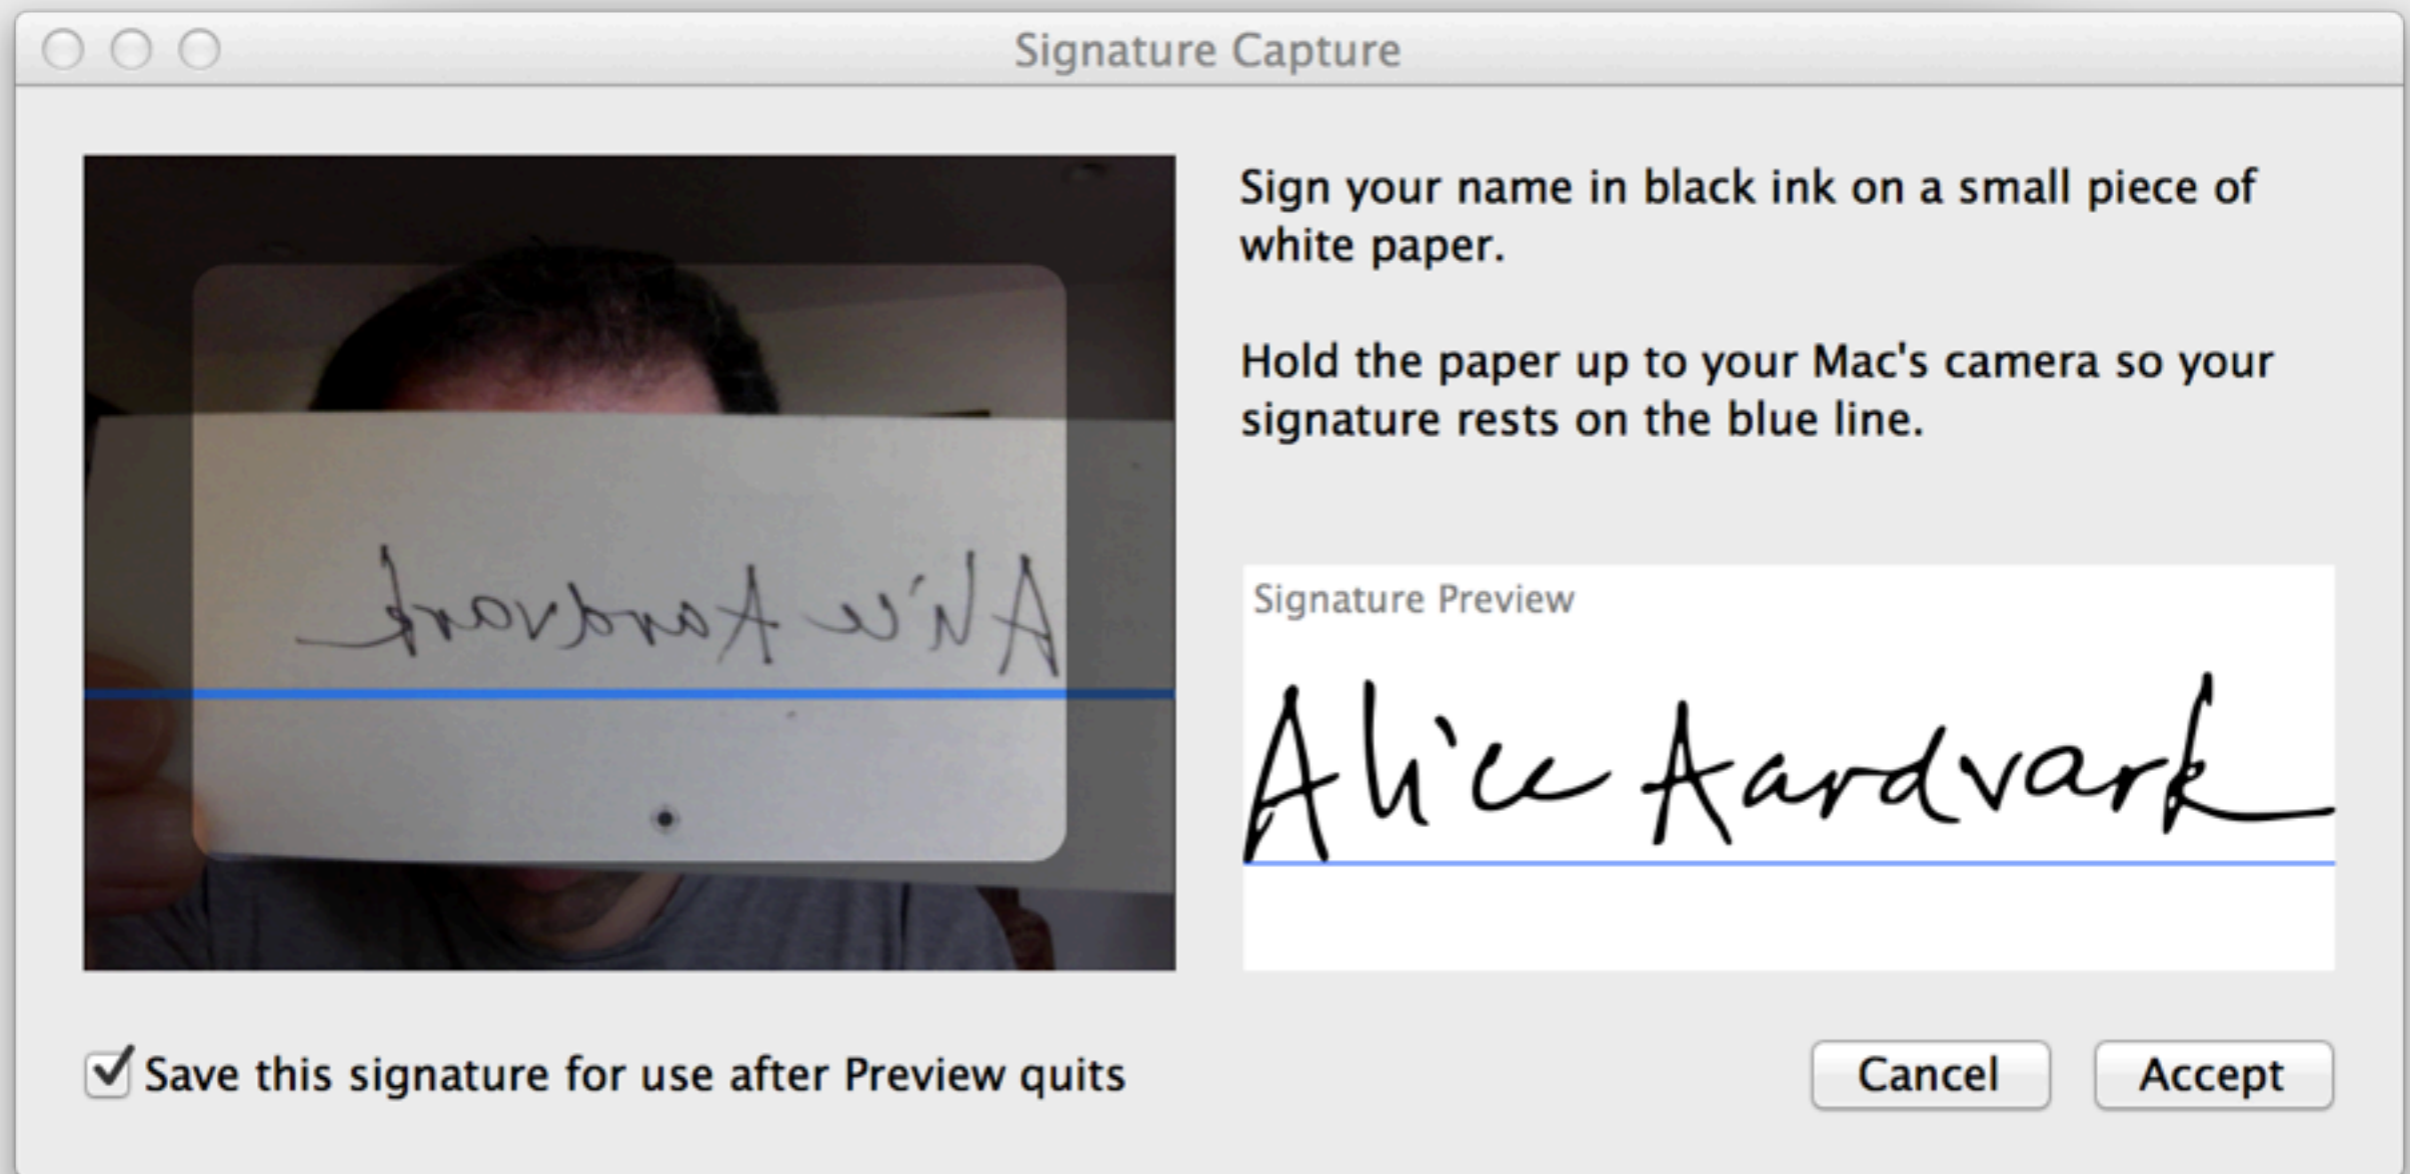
Signature Capture

Sign your name in black ink on a small piece of white paper.

Hold the paper up to your Mac's camera so your signature rests on the blue line.

Signature Preview

Alice Aardvark

Save this signature for use after Preview quits

Cancel

Accept